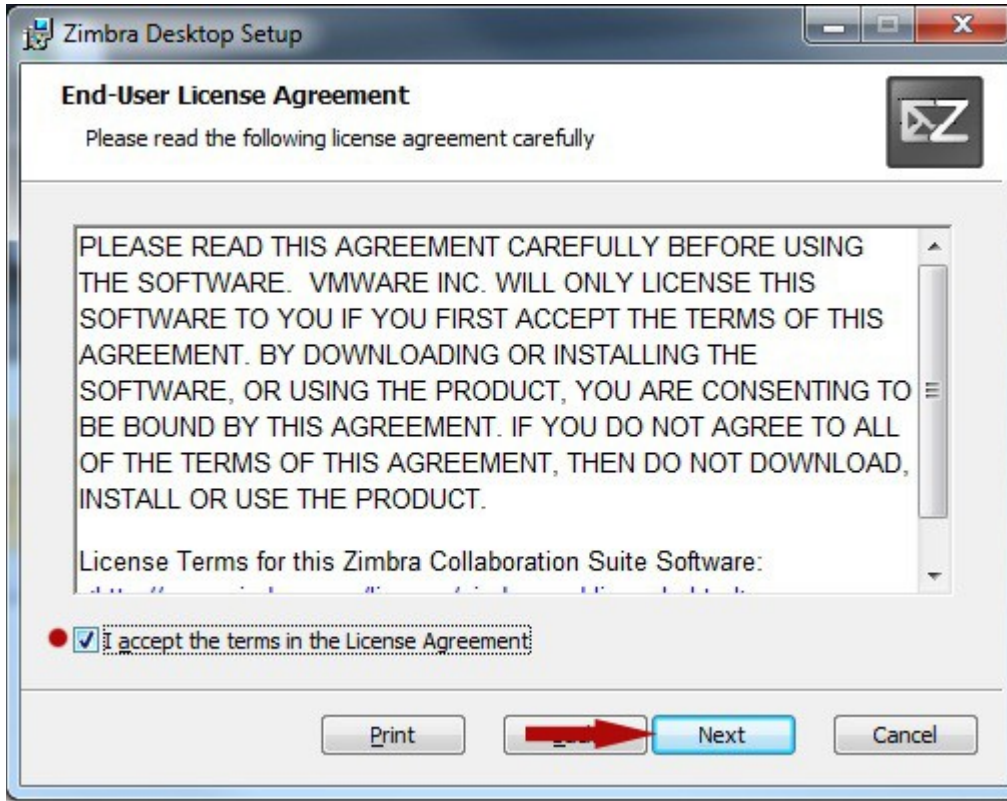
Zimbra Desktop Setup

End-User License Agreement

Please read the following license agreement carefully

PLEASE READ THIS AGREEMENT CAREFULLY BEFORE USING THE SOFTWARE. VMWARE INC. WILL ONLY LICENSE THIS SOFTWARE TO YOU IF YOU FIRST ACCEPT THE TERMS OF THIS AGREEMENT. BY DOWNLOADING OR INSTALLING THE SOFTWARE, OR USING THE PRODUCT, YOU ARE CONSENTING TO BE BOUND BY THIS AGREEMENT. IF YOU DO NOT AGREE TO ALL OF THE TERMS OF THIS AGREEMENT, THEN DO NOT DOWNLOAD, INSTALL OR USE THE PRODUCT.

License Terms for this Zimbra Collaboration Suite Software:

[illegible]

I accept the terms in the License Agreement

Print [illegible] Next Cancel